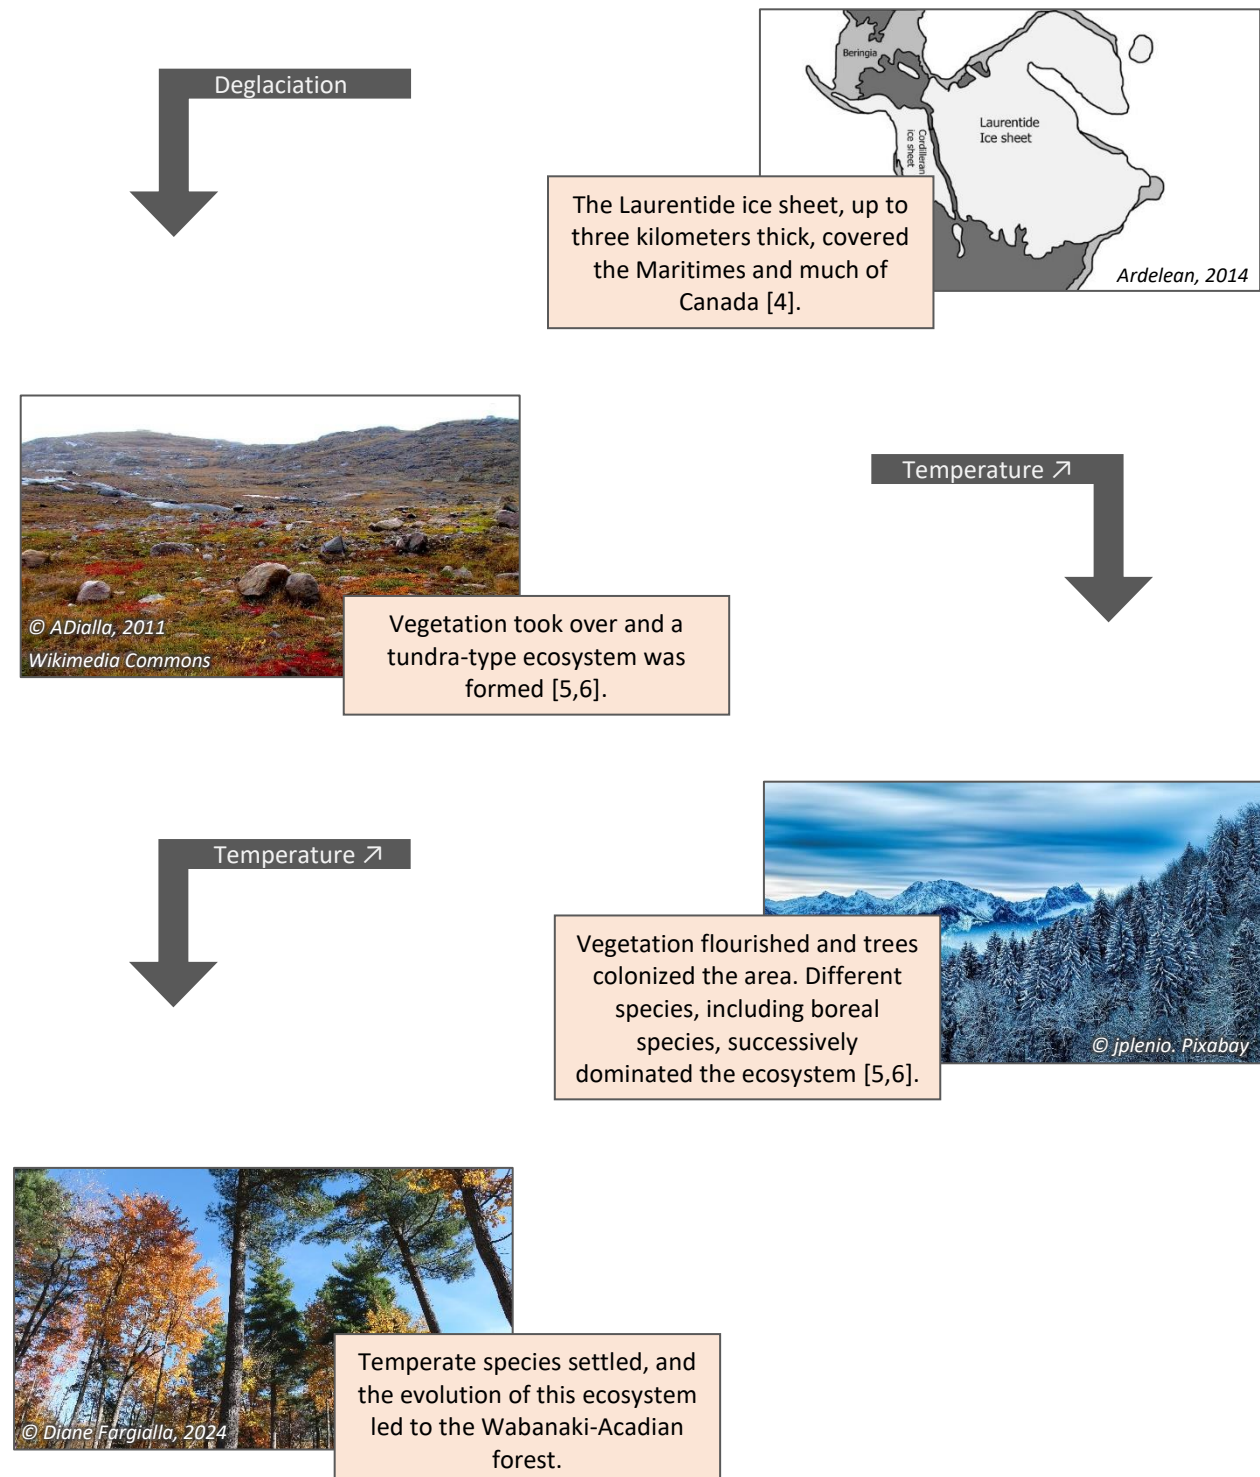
Beringia

Cordilleran Ice sheet

Laurentide Ice sheet

Ardelean, 2014

Deglaciation

The Laurentide ice sheet, up to three kilometers thick, covered the Maritimes and much of Canada [4].

Temperature ↗

© ADialla, 2011
Wikimedia Commons

Vegetation took over and a tundra-type ecosystem was formed [5,6].

Temperature ↗

Vegetation flourished and trees colonized the area. Different species, including boreal species, successively dominated the ecosystem [5,6].

© jplenio. Pixabay

© Diane Fargialla, 2024

Temperate species settled, and the evolution of this ecosystem led to the Wabanaki-Acadian forest.